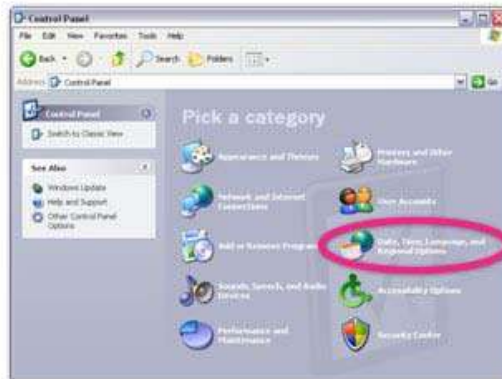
Control Panel

File Edit View Favorites Tools Help

Back Search Folders

Address Control Panel Go

Control Panel

Switch to Classic View

See Also

Windows Update

Help and Support

Other Control Panel Options

Pick a category

Appearance and Themes

Printers and Other Hardware

Network and Internet Connections

User Accounts

Add or Remove Programs

Date, Time, Language, and Regional Options

Sounds, Speech, and Audio Devices

Accessibility Options

Performance and Maintenance

Security Center